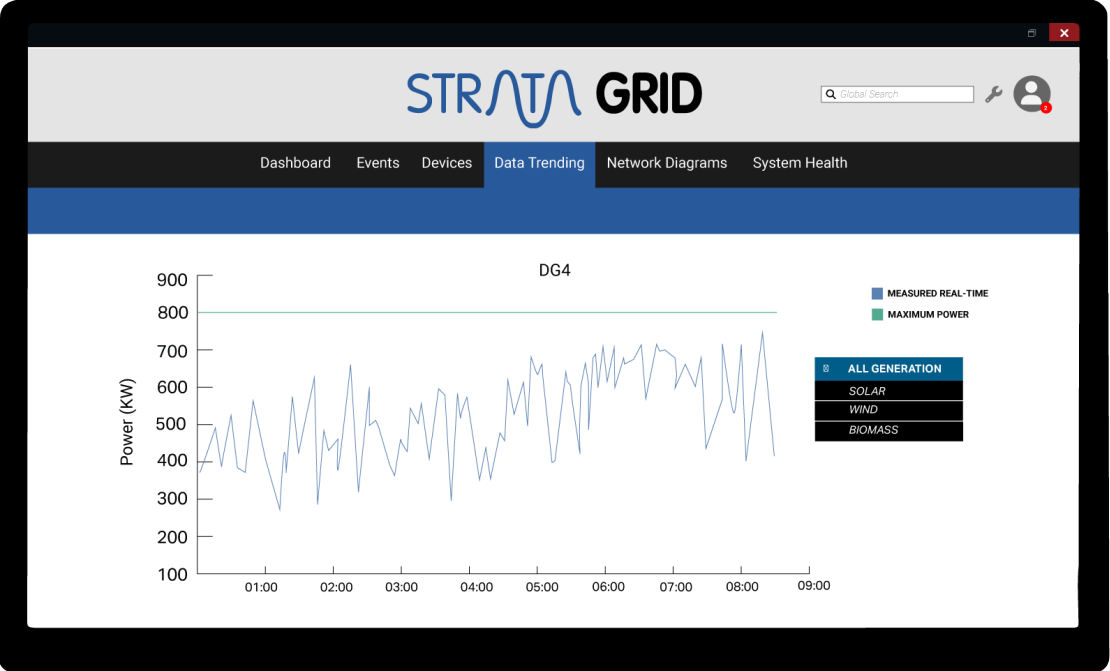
STRATA GRID

Global Search

2

Dashboard Events Devices Data Trending Network Diagrams System Health

DG4

Power (KW)

900
800
700
600
500
400
300
200
100

01:00 02:00 03:00 04:00 05:00 06:00 07:00 08:00 09:00

MEASURED REAL-TIME
MAXIMUM POWER

ALL GENERATION
SOLAR
WIND
BIOMASS